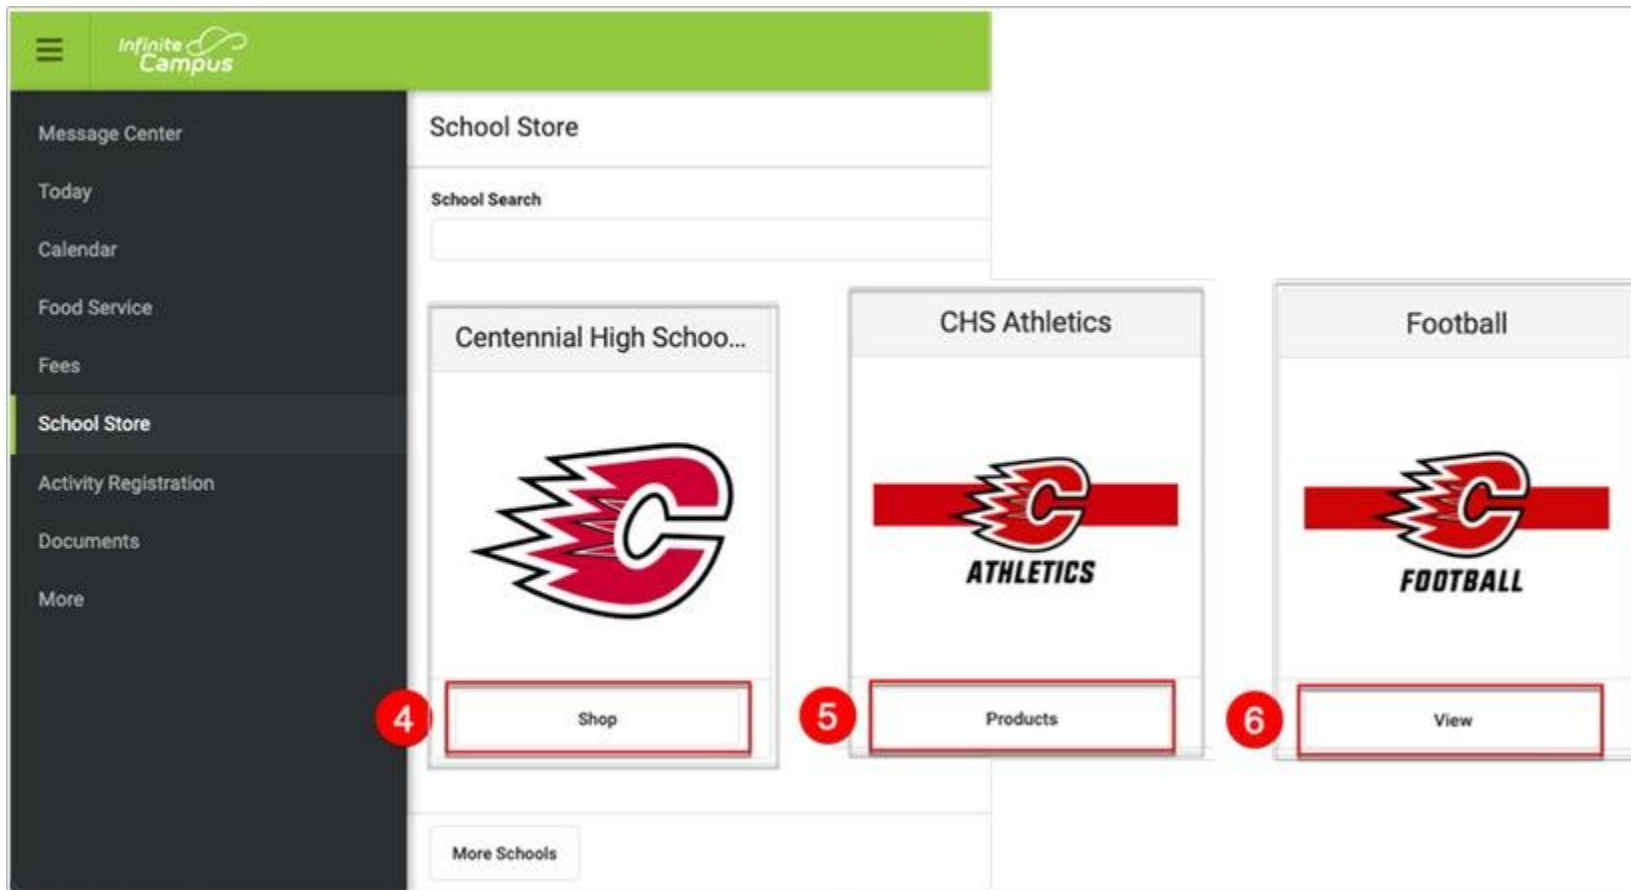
Infinite Campus

Message Center
Today
Calendar
Food Service
Fees
School Store
Activity Registration
Documents
More

School Store

School Search

Centennial High Schoo...

Shop

4

CHS Athletics

ATHLETICS

5

Products

Football

FOOTBALL

6

View

More Schools